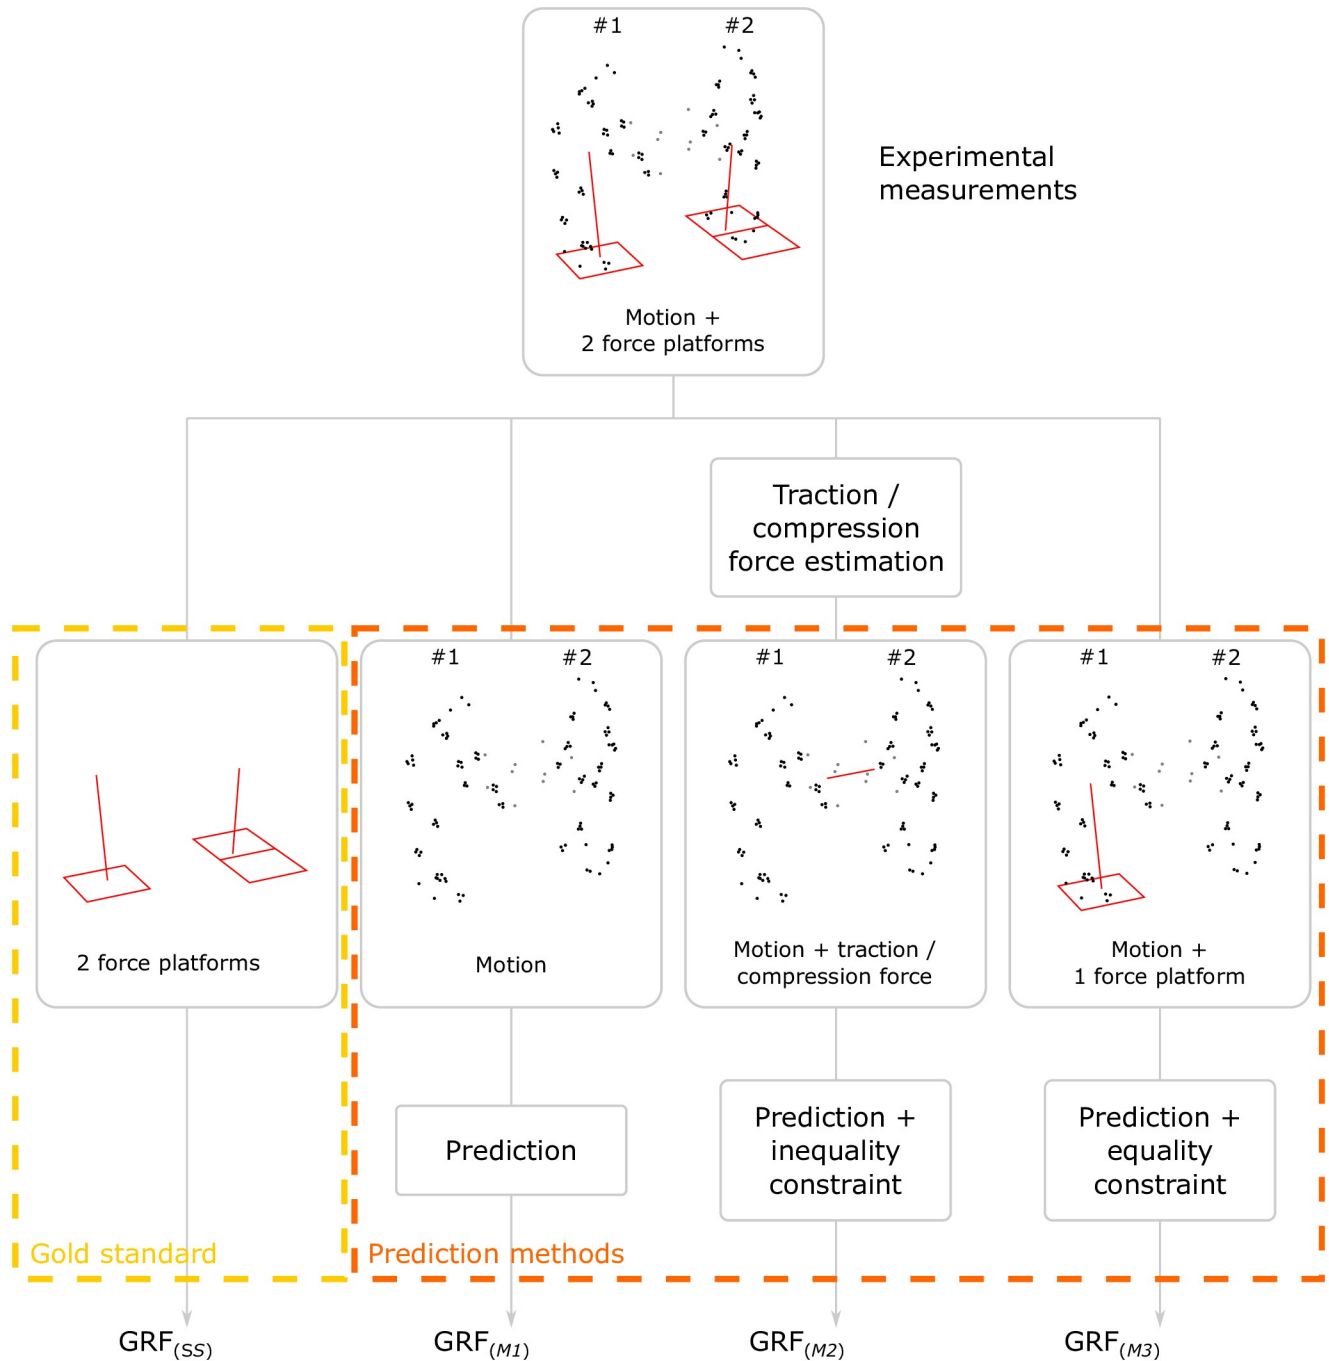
#1 #2

Motion + 2 force platforms

Experimental measurements

Traction / compression force estimation

2 force platforms

#1 #2

Motion

#1 #2

Motion + traction / compression force

#1 #2

Motion + 1 force platform

Prediction

Prediction + inequality constraint

Prediction + equality constraint

Gold standard

Prediction methods

GRF$_{(SS)}$

GRF$_{(M1)}$

GRF$_{(M2)}$

GRF$_{(M3)}$